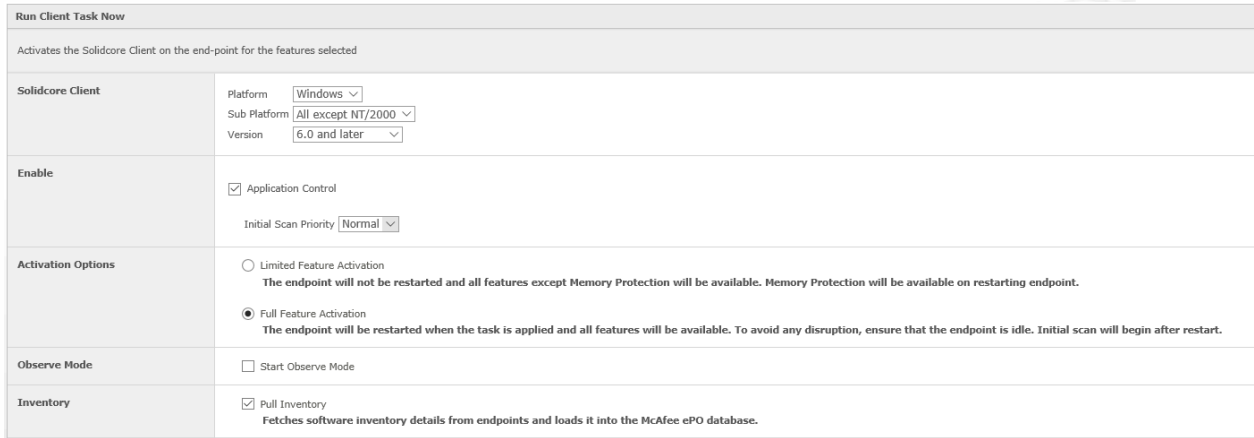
Run Client Task Now

Activates the Solidcore Client on the end-point for the features selected

Solidcore Client

Platform Windows
Sub Platform All except NT/2000
Version 6.0 and later

Enable

Application Control

Initial Scan Priority Normal

Activation Options

Limited Feature Activation
The endpoint will not be restarted and all features except Memory Protection will be available. Memory Protection will be available on restarting endpoint.

Full Feature Activation
The endpoint will be restarted when the task is applied and all features will be available. To avoid any disruption, ensure that the endpoint is idle. Initial scan will begin after restart.

Observe Mode

Start Observe Mode

Inventory

Pull Inventory
Fetches software inventory details from endpoints and loads it into the McAfee ePO database.